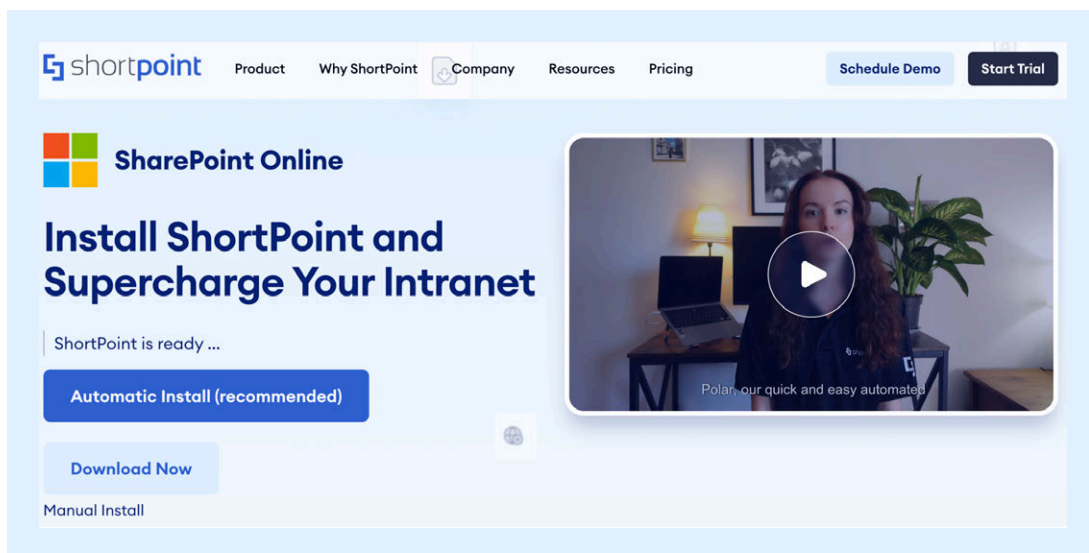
shortpoint

Product Why ShortPoint Company Resources Pricing

Schedule Demo Start Trial

SharePoint Online

Install ShortPoint and Supercharge Your Intranet

ShortPoint is ready ...

Automatic Install (recommended)

Download Now

Manual Install

Polar, our quick and easy automated